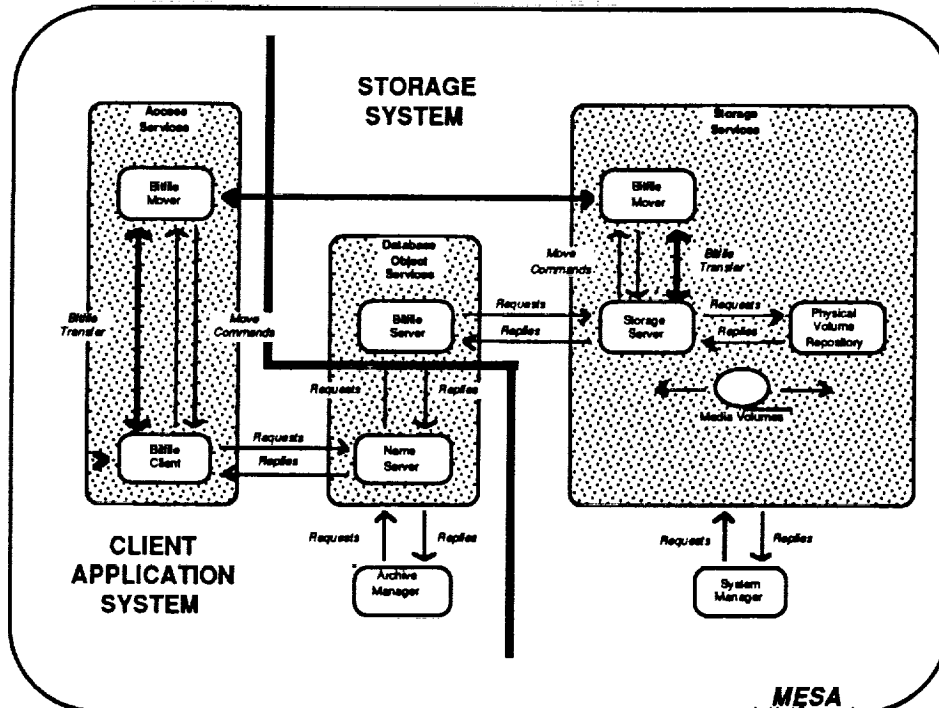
STORAGE SYSTEM

Access Services

Bitfile Mover

Bitfile Transfer

Move Commands

Bitfile Client

Requests

Replies

Database Object Services

Bitfile Server

Requests

Replies

Name Server

Requests

Replies

Archive Manager

Storage Services

Bitfile Mover

Move Commands

Bitfile Transfer

Requests

Replies

Storage Server

Requests

Replies

Physical Volume Repository

Media Volumes

Requests

Replies

System Manager

CLIENT APPLICATION SYSTEM

MESA